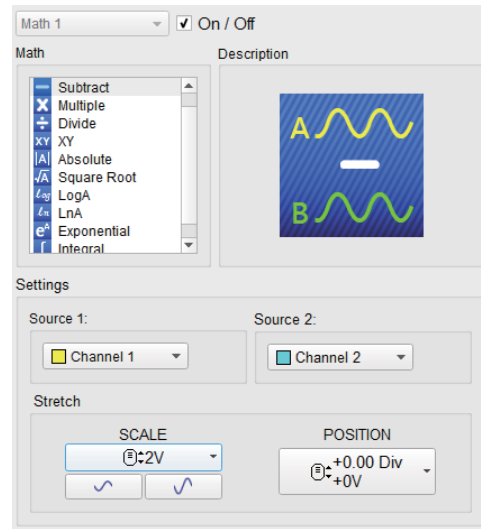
Math 1
On / Off

Math
Subtract
Multiple
Divide
XY
Absolute
Square Root
LogA
LnA
Exponential
Integral

Description
A
B

Settings
Source 1:
Channel 1
Source 2:
Channel 2

Stretch
SCALE
2V
POSITION
+0.00 Div
+0V